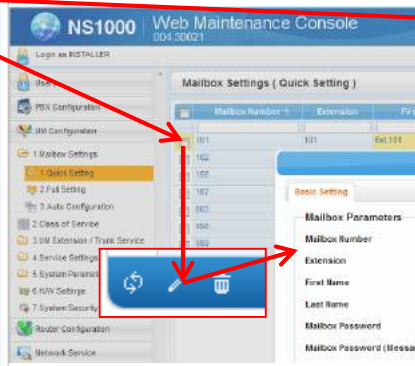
NS1000 Web Maintenance Console
004.30021

Login as INSTALLER

Users

PBX Configuration

VM Configuration

1.Mailbox Settings

1.Quick Setting

2.Full Setting

3.Auto Configuration

2.Class of Service

3.UM Extension / Trunk Service

4.Service Settings

5.System Parameters

6.H/W Settings

7.System Security

Router Configuration

Network Service

Mailbox Settings ( Quick Setting )

| Mailbox Number | Extension | Fir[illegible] |
|---|---|---|
| 101 | 101 | Ext.101 |
| 102 | | |
| 105 | | |
| 107 | | |
| 982 | | |
| 990 | | |
| 998 | | |

Basic Setting

Mailbox Parameters

Mailbox Number

Extension

First Name

Last Name

Mailbox Password

Mailbox Password (Messa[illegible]